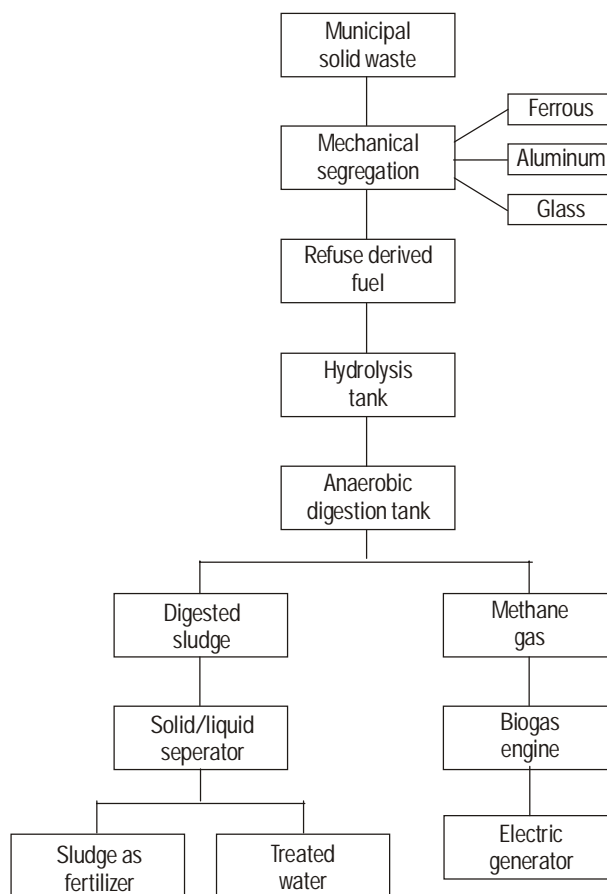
Municipal solid waste

Mechanical segregation

Ferrous

Aluminum

Glass

Refuse derived fuel

Hydrolysis tank

Anaerobic digestion tank

Digested sludge

Methane gas

Solid/liquid seperator

Biogas engine

Sludge as fertilizer

Treated water

Electric generator